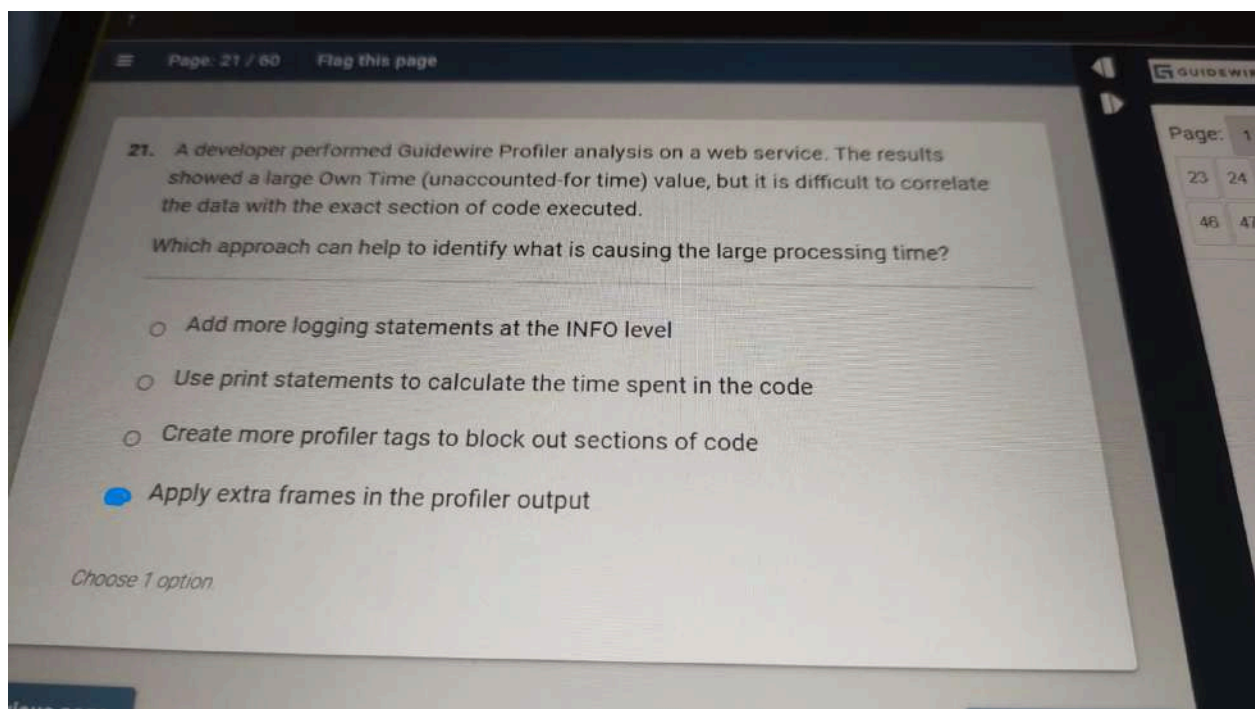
Page: 21 / 60 Flag this page

GUIDEWI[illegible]

Page: 1

23 24

46 47

21. A developer performed Guidewire Profiler analysis on a web service. The results showed a large Own Time (unaccounted-for time) value, but it is difficult to correlate the data with the exact section of code executed.

Which approach can help to identify what is causing the large processing time?

Add more logging statements at the INFO level

Use print statements to calculate the time spent in the code

Create more profiler tags to block out sections of code

Apply extra frames in the profiler output

Choose 1 option